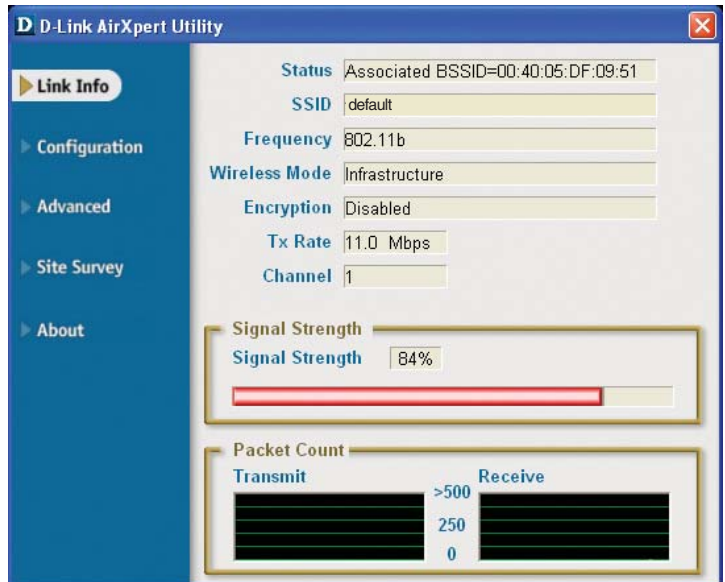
D D-Link AirXpert Utility

Link Info

Configuration

Advanced

Site Survey

About

Status Associated BSSID=00:40:05:DF:09:51

SSID default

Frequency 802.11b

Wireless Mode Infrastructure

Encryption Disabled

Tx Rate 11.0 Mbps

Channel 1

Signal Strength

Signal Strength 84%

Packet Count

Transmit

>500

250

0

Receive